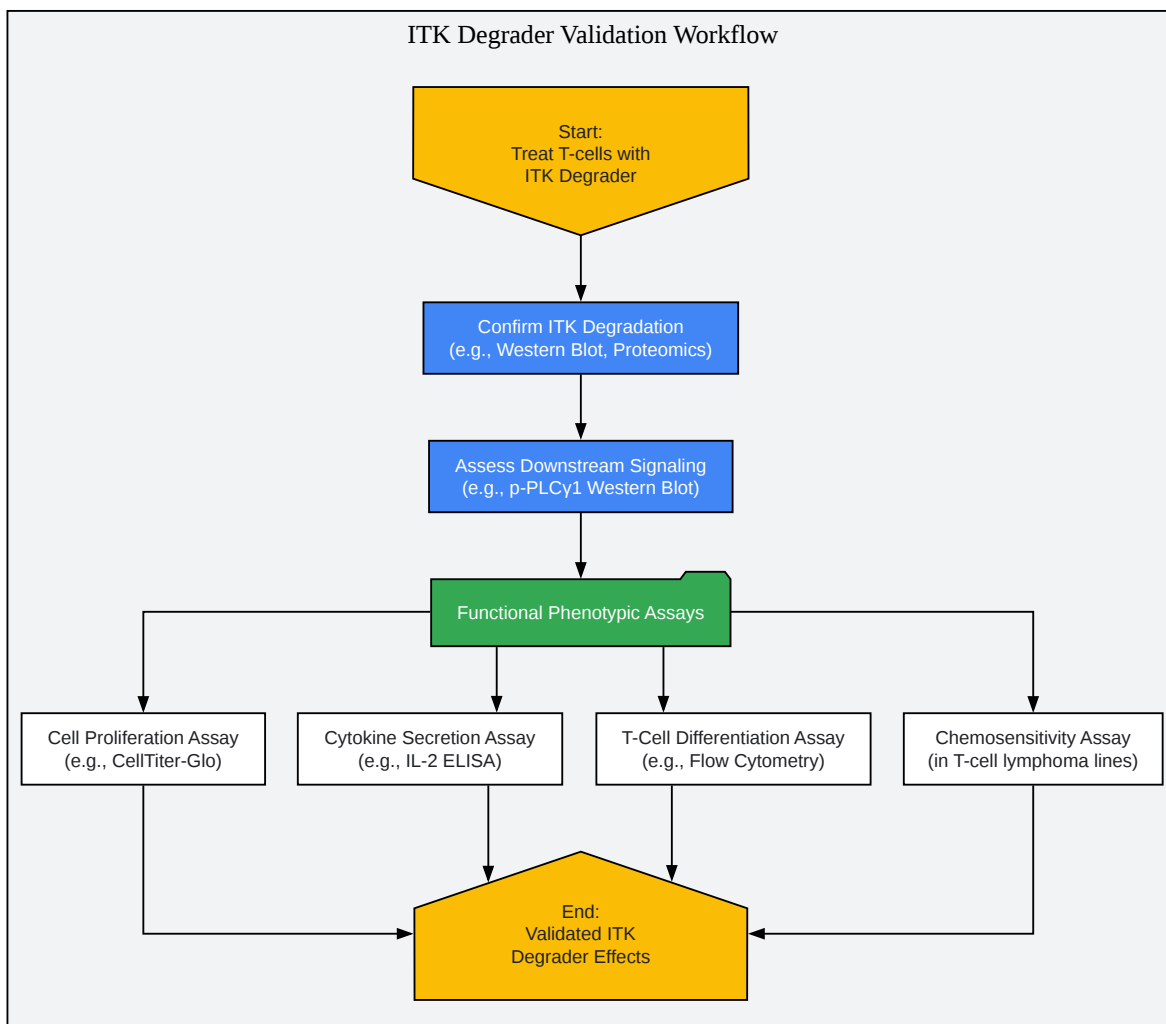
ITK Degrader Validation Workflow

Start:
Treat T-cells with
ITK Degrader

Confirm ITK Degradation
(e.g., Western Blot, Proteomics)

Assess Downstream Signaling
(e.g., p-PLCγ1 Western Blot)

Functional Phenotypic Assays

Cell Proliferation Assay
(e.g., CellTiter-Glo)

Cytokine Secretion Assay
(e.g., IL-2 ELISA)

T-Cell Differentiation Assay
(e.g., Flow Cytometry)

Chemosensitivity Assay
(in T-cell lymphoma lines)

End:
Validated ITK
Degrader Effects